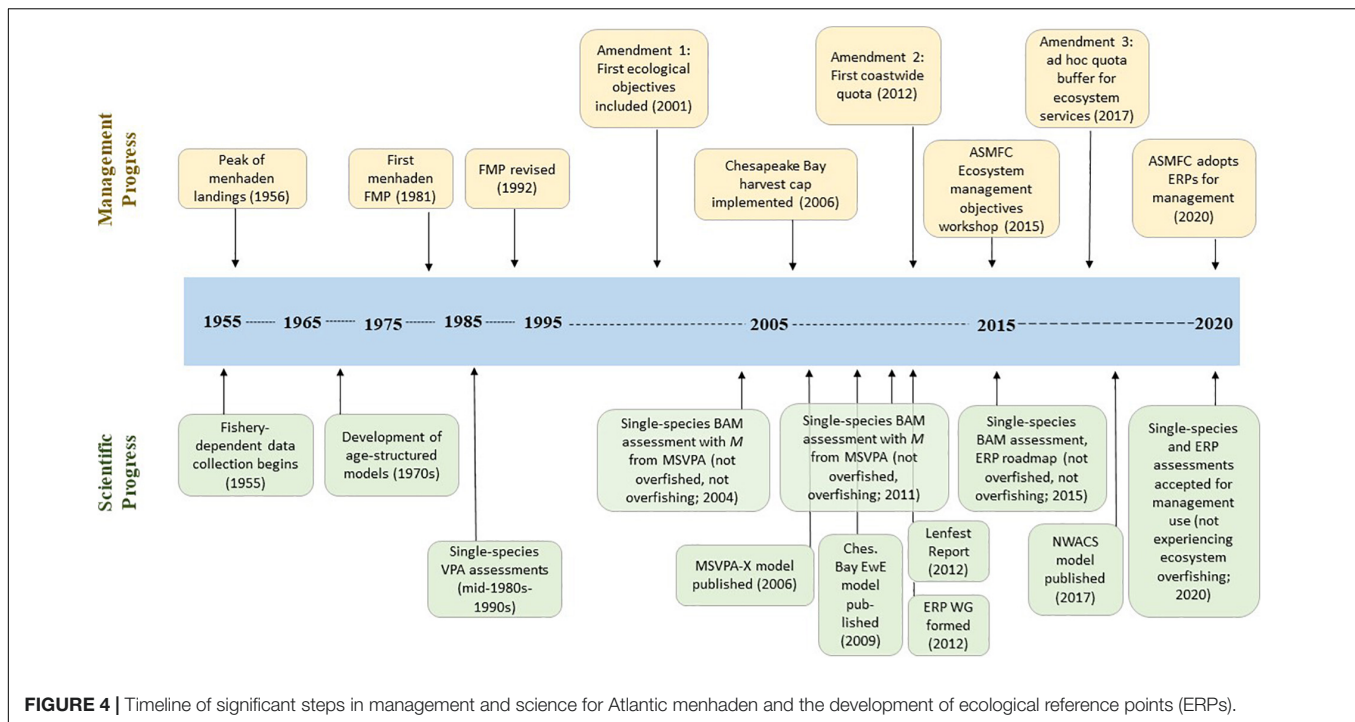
Management Progress

Peak of menhaden landings (1956)

First menhaden FMP (1981)

FMP revised (1992)

Amendment 1: First ecological objectives included (2001)

Chesapeake Bay harvest cap implemented (2006)

Amendment 2: First coastwide quota (2012)

ASMFC Ecosystem management objectives workshop (2015)

Amendment 3: ad hoc quota buffer for ecosystem services (2017)

ASMFC adopts ERPs for management (2020)

1955 ------- 1965 ------- 1975 ------- 1985 ------- 1995 ------------------------------ 2005 ------------------------------ 2015 ------------------------------ 2020

Scientific Progress

Fishery-dependent data collection begins (1955)

Development of age-structured models (1970s)

Single-species VPA assessments (mid-1980s-1990s)

Single-species BAM assessment with $M$ from MSVPA (not overfished, not overfishing; 2004)

MSVPA-X model published (2006)

Single-species BAM assessment with $M$ from MSVPA (not overfished, overfishing; 2011)

Ches. Bay EwE model pub-lished (2009)

Lenfest Report (2012)

ERP WG formed (2012)

Single-species BAM assessment, ERP roadmap (not overfished, not overfishing; 2015)

NWACS model published (2017)

Single-species and ERP assessments accepted for management use (not experiencing ecosystem overfishing; 2020)

FIGURE 4 | Timeline of significant steps in management and science for Atlantic menhaden and the development of ecological reference points (ERPs).